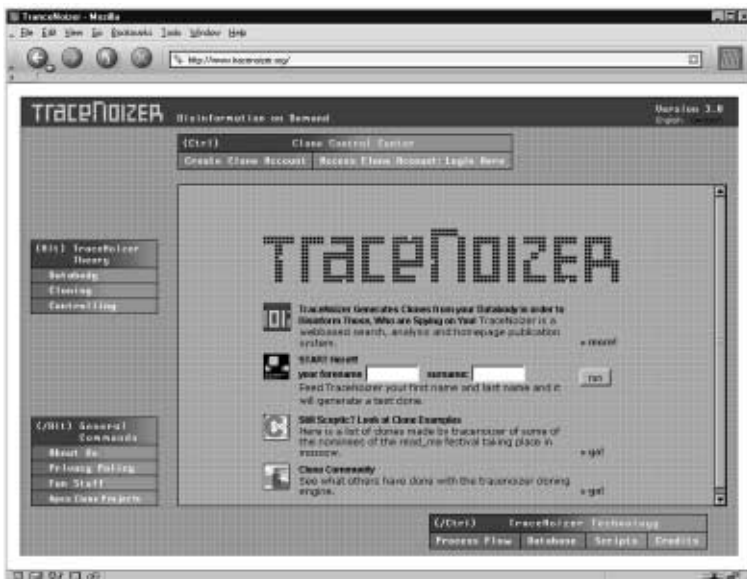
TraceNoizer - Mozilla
File Edit View Go Bookmarks Tools Window Help
http://www.tracenoizer.org/

TraceNoizer Disinformation on Demand
Version 3.0
English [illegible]

[Ctrl] Clone Control Center
Create Clone Account | Access Clone Account: Login Here

[Alt] TraceNoizer Theory
Databody
Cloning
Controlling

TraceNoizer

TraceNoizer Generates Clones from your Databody in order to Disinform Traces, Who are Spying on You! TraceNoizer is a webbased search, analyse and homepage publication system.
» more!

START Now!!
your forename: surname:
Feed TraceNoizer your first name and last name and it will generate a test clone.
run

Still Sceptic? Look at Clone Examples
Here is a list of clones made by tracenoizer of some of the nominees of the read_me festival taking place in moscow.
» go!

Clone Community
See what others have done with the tracenoizer cloning engine.
» go!

[/Alt] General Commands
About Us
Privacy Policy
Fun Stuff
Open Clone Projects

[/Ctrl] TraceNoizer Technology
Process Flow | Database | Scripts | Credits